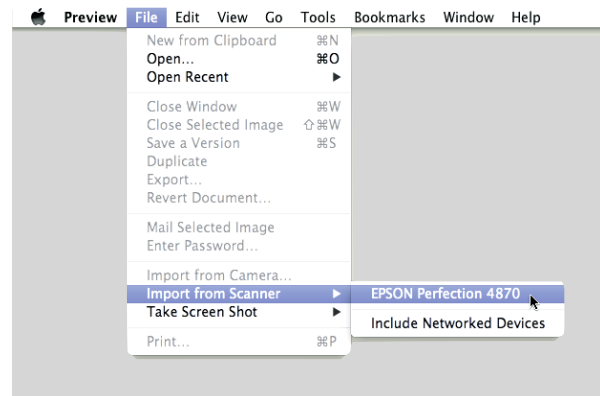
Preview File Edit View Go Tools Bookmarks Window Help

New from Clipboard ⌘N
Open... ⌘O
Open Recent ▶

Close Window ⌘W
Close Selected Image ⇧⌘W
Save a Version ⌘S
Duplicate
Export...
Revert Document...

Mail Selected Image
Enter Password...

Import from Camera...
Import from Scanner ▶
Take Screen Shot ▶

Print... ⌘P

EPSON Perfection 4870

Include Networked Devices